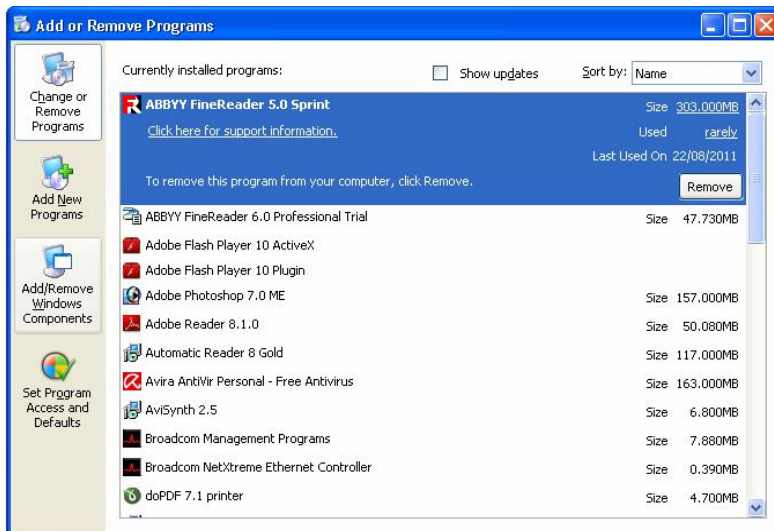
Add or Remove Programs

Change or Remove Programs

Add New Programs

Add/Remove Windows Components

Set Program Access and Defaults

Currently installed programs:

Show updates

Sort by: Name

ABBYY FineReader 5.0 Sprint — Size 303.000MB

Click here for support information. — Used rarely

Last Used On 22/08/2011

To remove this program from your computer, click Remove.

Remove

| Program | Size |
|---|---|
| ABBYY FineReader 6.0 Professional Trial | Size 47.730MB |
| Adobe Flash Player 10 ActiveX | |
| Adobe Flash Player 10 Plugin | |
| Adobe Photoshop 7.0 ME | Size 157.000MB |
| Adobe Reader 8.1.0 | Size 50.080MB |
| Automatic Reader 8 Gold | Size 117.000MB |
| Avira AntiVir Personal - Free Antivirus | Size 163.000MB |
| AviSynth 2.5 | Size 6.800MB |
| Broadcom Management Programs | Size 7.880MB |
| Broadcom NetXtreme Ethernet Controller | Size 0.390MB |
| doPDF 7.1 printer | Size 4.700MB |